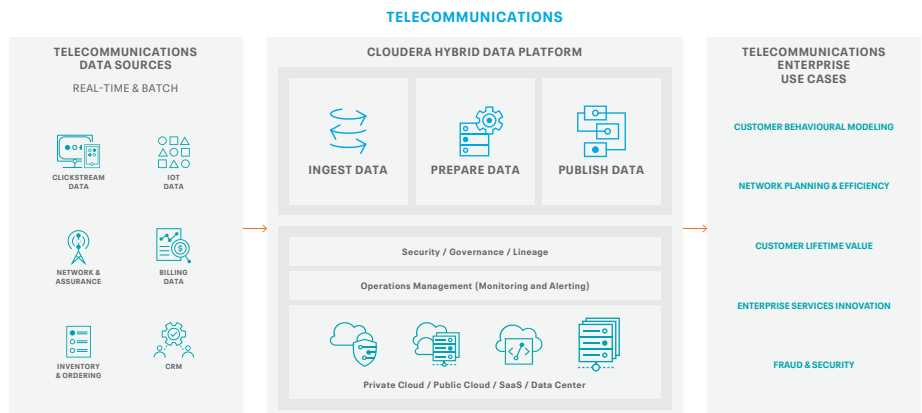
TELECOMMUNICATIONS

TELECOMMUNICATIONS DATA SOURCES

REAL-TIME & BATCH

CLICKSTREAM DATA

IOT DATA

NETWORK & ASSURANCE

BILLING DATA

INVENTORY & ORDERING

CRM

CLOUDERA HYBRID DATA PLATFORM

INGEST DATA

PREPARE DATA

PUBLISH DATA

Security / Governance / Lineage

Operations Management (Monitoring and Alerting)

Private Cloud / Public Cloud / SaaS / Data Center

TELECOMMUNICATIONS ENTERPRISE USE CASES

CUSTOMER BEHAVIOURAL MODELING

NETWORK PLANNING & EFFICIENCY

CUSTOMER LIFETIME VALUE

ENTERPRISE SERVICES INNOVATION

FRAUD & SECURITY